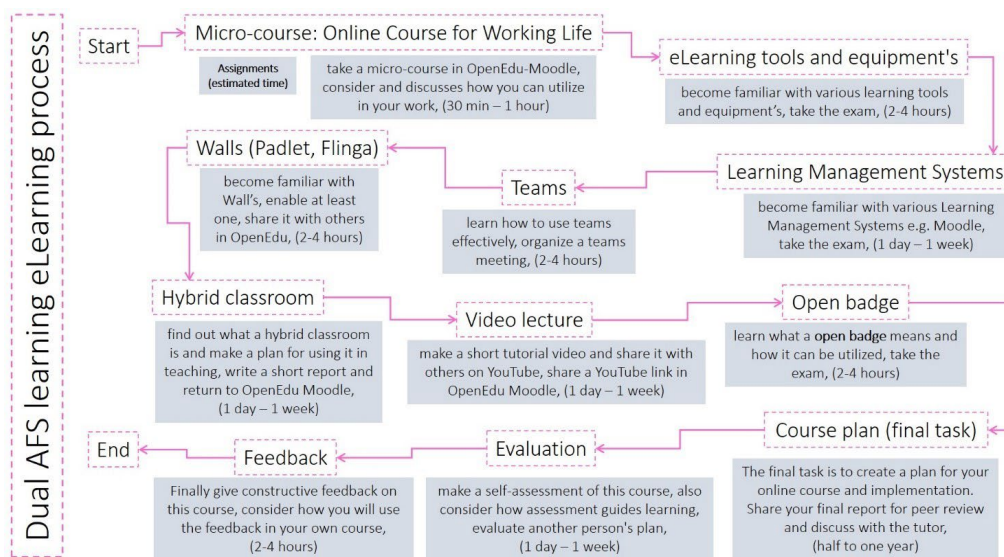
Dual AFS learning eLearning process

Start

Micro-course: Online Course for Working Life

Assignments (estimated time)

take a micro-course in OpenEdu-Moodle, consider and discusses how you can utilize in your work, (30 min – 1 hour)

eLearning tools and equipment's

become familiar with various learning tools and equipment's, take the exam, (2-4 hours)

Learning Management Systems

become familiar with various Learning Management Systems e.g. Moodle, take the exam, (1 day – 1 week)

Teams

learn how to use teams effectively, organize a teams meeting, (2-4 hours)

Walls (Padlet, Flinga)

become familiar with Wall's, enable at least one, share it with others in OpenEdu, (2-4 hours)

Hybrid classroom

find out what a hybrid classroom is and make a plan for using it in teaching, write a short report and return to OpenEdu Moodle, (1 day – 1 week)

Video lecture

make a short tutorial video and share it with others on YouTube, share a YouTube link in OpenEdu Moodle, (1 day – 1 week)

Open badge

learn what a open badge means and how it can be utilized, take the exam, (2-4 hours)

Course plan (final task)

The final task is to create a plan for your online course and implementation. Share your final report for peer review and discuss with the tutor, (half to one year)

Evaluation

make a self-assessment of this course, also consider how assessment guides learning, evaluate another person's plan, (1 day – 1 week)

Feedback

Finally give constructive feedback on this course, consider how you will use the feedback in your own course, (2-4 hours)

End